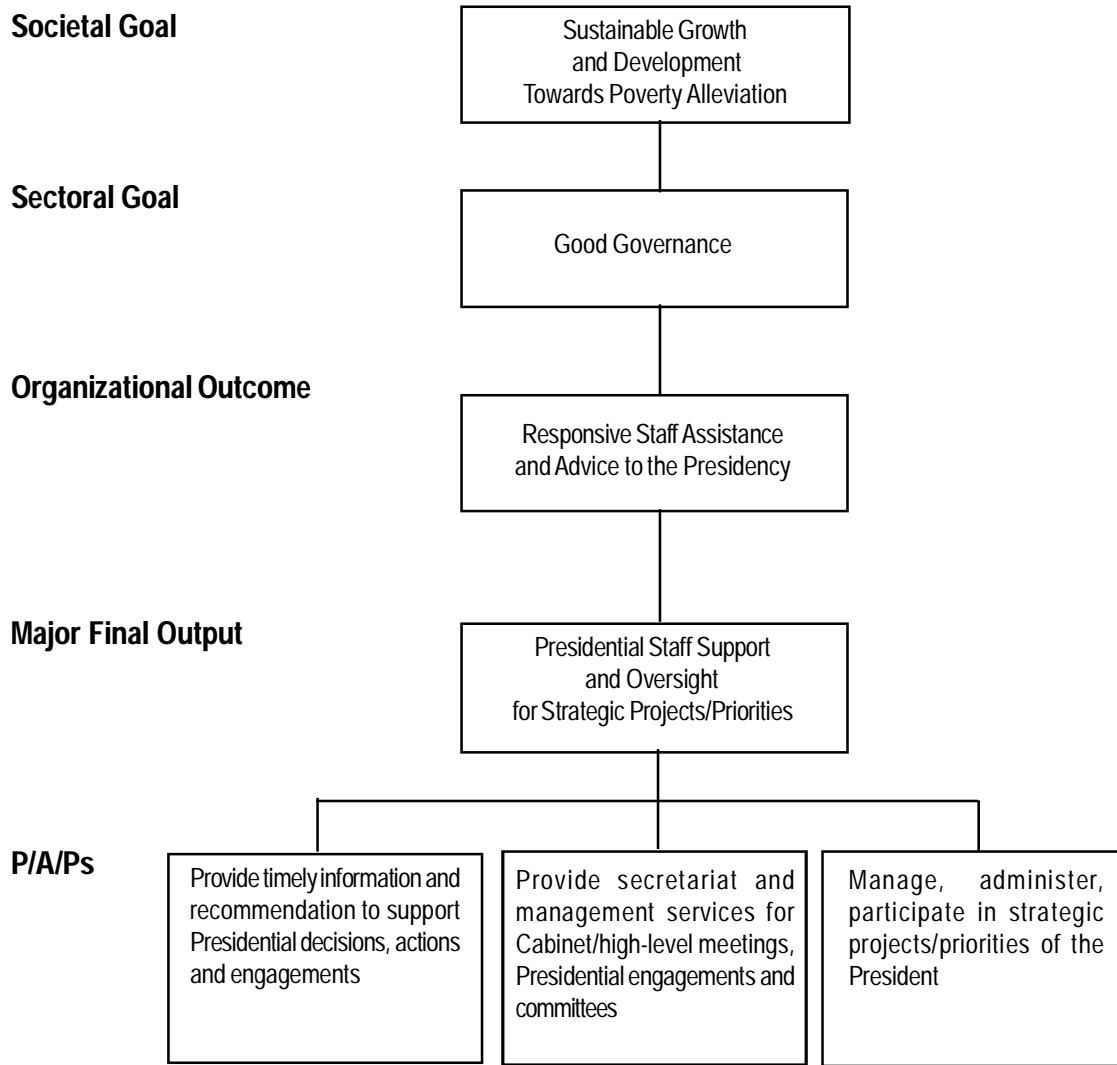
Societal Goal

Sustainable Growth and Development Towards Poverty Alleviation

Sectoral Goal

Good Governance

Organizational Outcome

Responsive Staff Assistance and Advice to the Presidency

Major Final Output

Presidential Staff Support and Oversight for Strategic Projects/Priorities

P/A/Ps

Provide timely information and recommendation to support Presidential decisions, actions and engagements

Provide secretariat and management services for Cabinet/high-level meetings, Presidential engagements and committees

Manage, administer, participate in strategic projects/priorities of the President